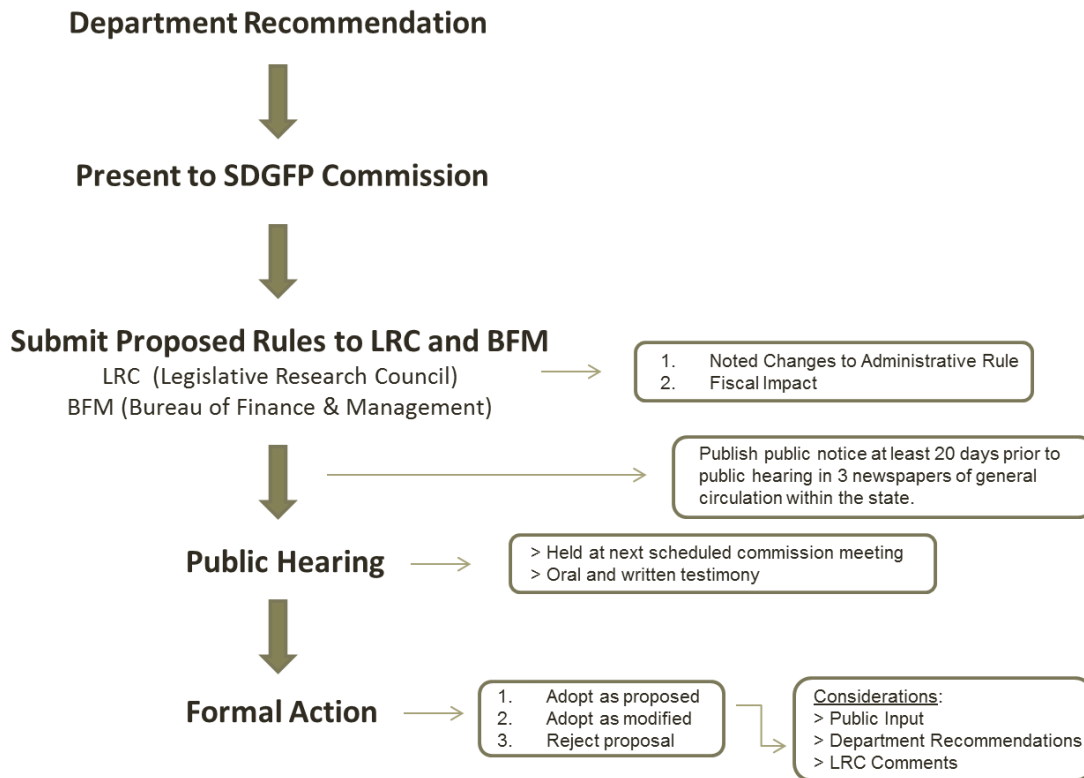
Department Recommendation

Present to SDGFP Commission

Submit Proposed Rules to LRC and BFM
LRC (Legislative Research Council)
BFM (Bureau of Finance & Management)

1. Noted Changes to Administrative Rule
2. Fiscal Impact

Publish public notice at least 20 days prior to public hearing in 3 newspapers of general circulation within the state.

Public Hearing

> Held at next scheduled commission meeting
> Oral and written testimony

Formal Action

1. Adopt as proposed
2. Adopt as modified
3. Reject proposal

Considerations:
> Public Input
> Department Recommendations
> LRC Comments